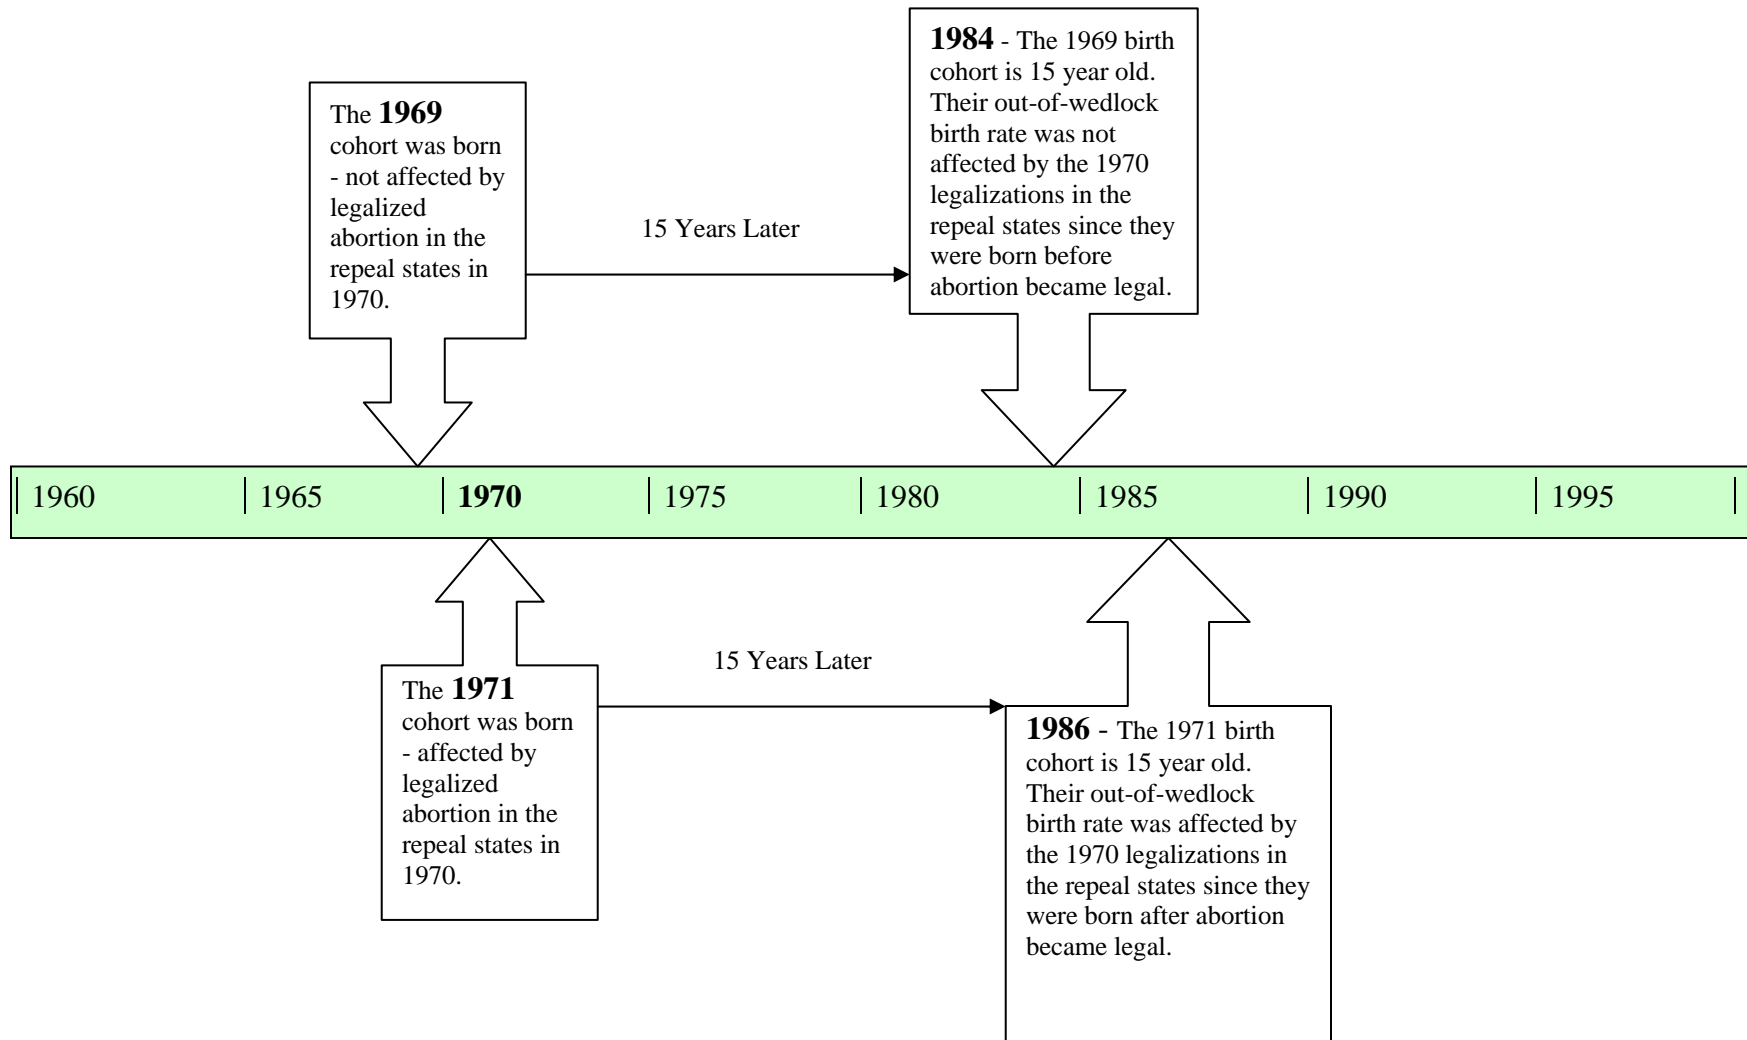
The **1969** cohort was born - not affected by legalized abortion in the repeal states in 1970.

15 Years Later

**1984** - The 1969 birth cohort is 15 year old. Their out-of-wedlock birth rate was not affected by the 1970 legalizations in the repeal states since they were born before abortion became legal.

| 1960 | 1965 | **1970** | 1975 | 1980 | 1985 | 1990 | 1995 |

The **1971** cohort was born - affected by legalized abortion in the repeal states in 1970.

15 Years Later

**1986** - The 1971 birth cohort is 15 year old. Their out-of-wedlock birth rate was affected by the 1970 legalizations in the repeal states since they were born after abortion became legal.